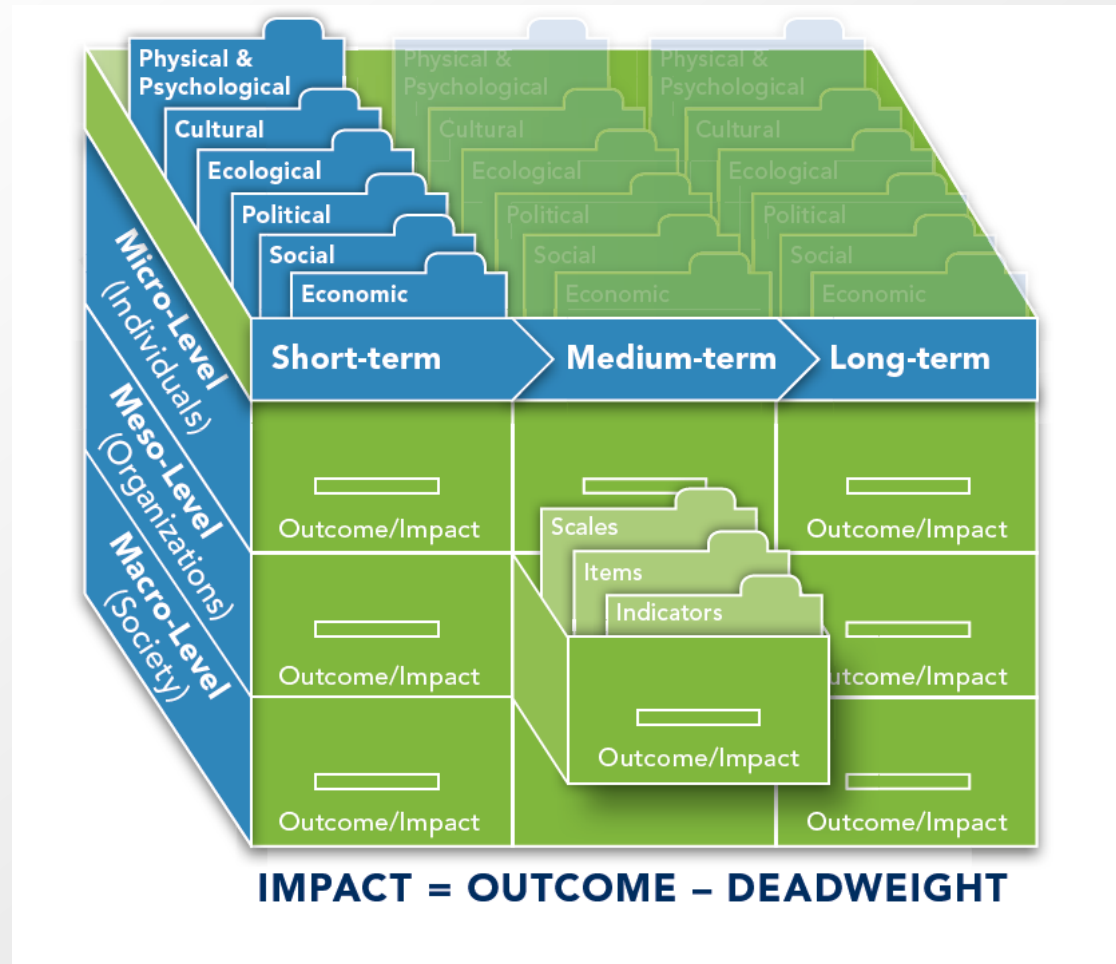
Physical & Psychological
Cultural
Ecological
Political
Social
Economic

Physical & Psychological
Cultural
Ecological
Political
Social
Economic

Physical & Psychological
Cultural
Ecological
Political
Social
Economic

Micro-Level (Individuals)
Meso-Level (Organizations)
Macro-Level (Society)

Short-term
Medium-term
Long-term

Outcome/Impact
Outcome/Impact
Outcome/Impact

Scales
Items
Indicators

Outcome/Impact
utcome/Impact
Outcome/Impact

Outcome/Impact
Outcome/Impact

IMPACT = OUTCOME – DEADWEIGHT